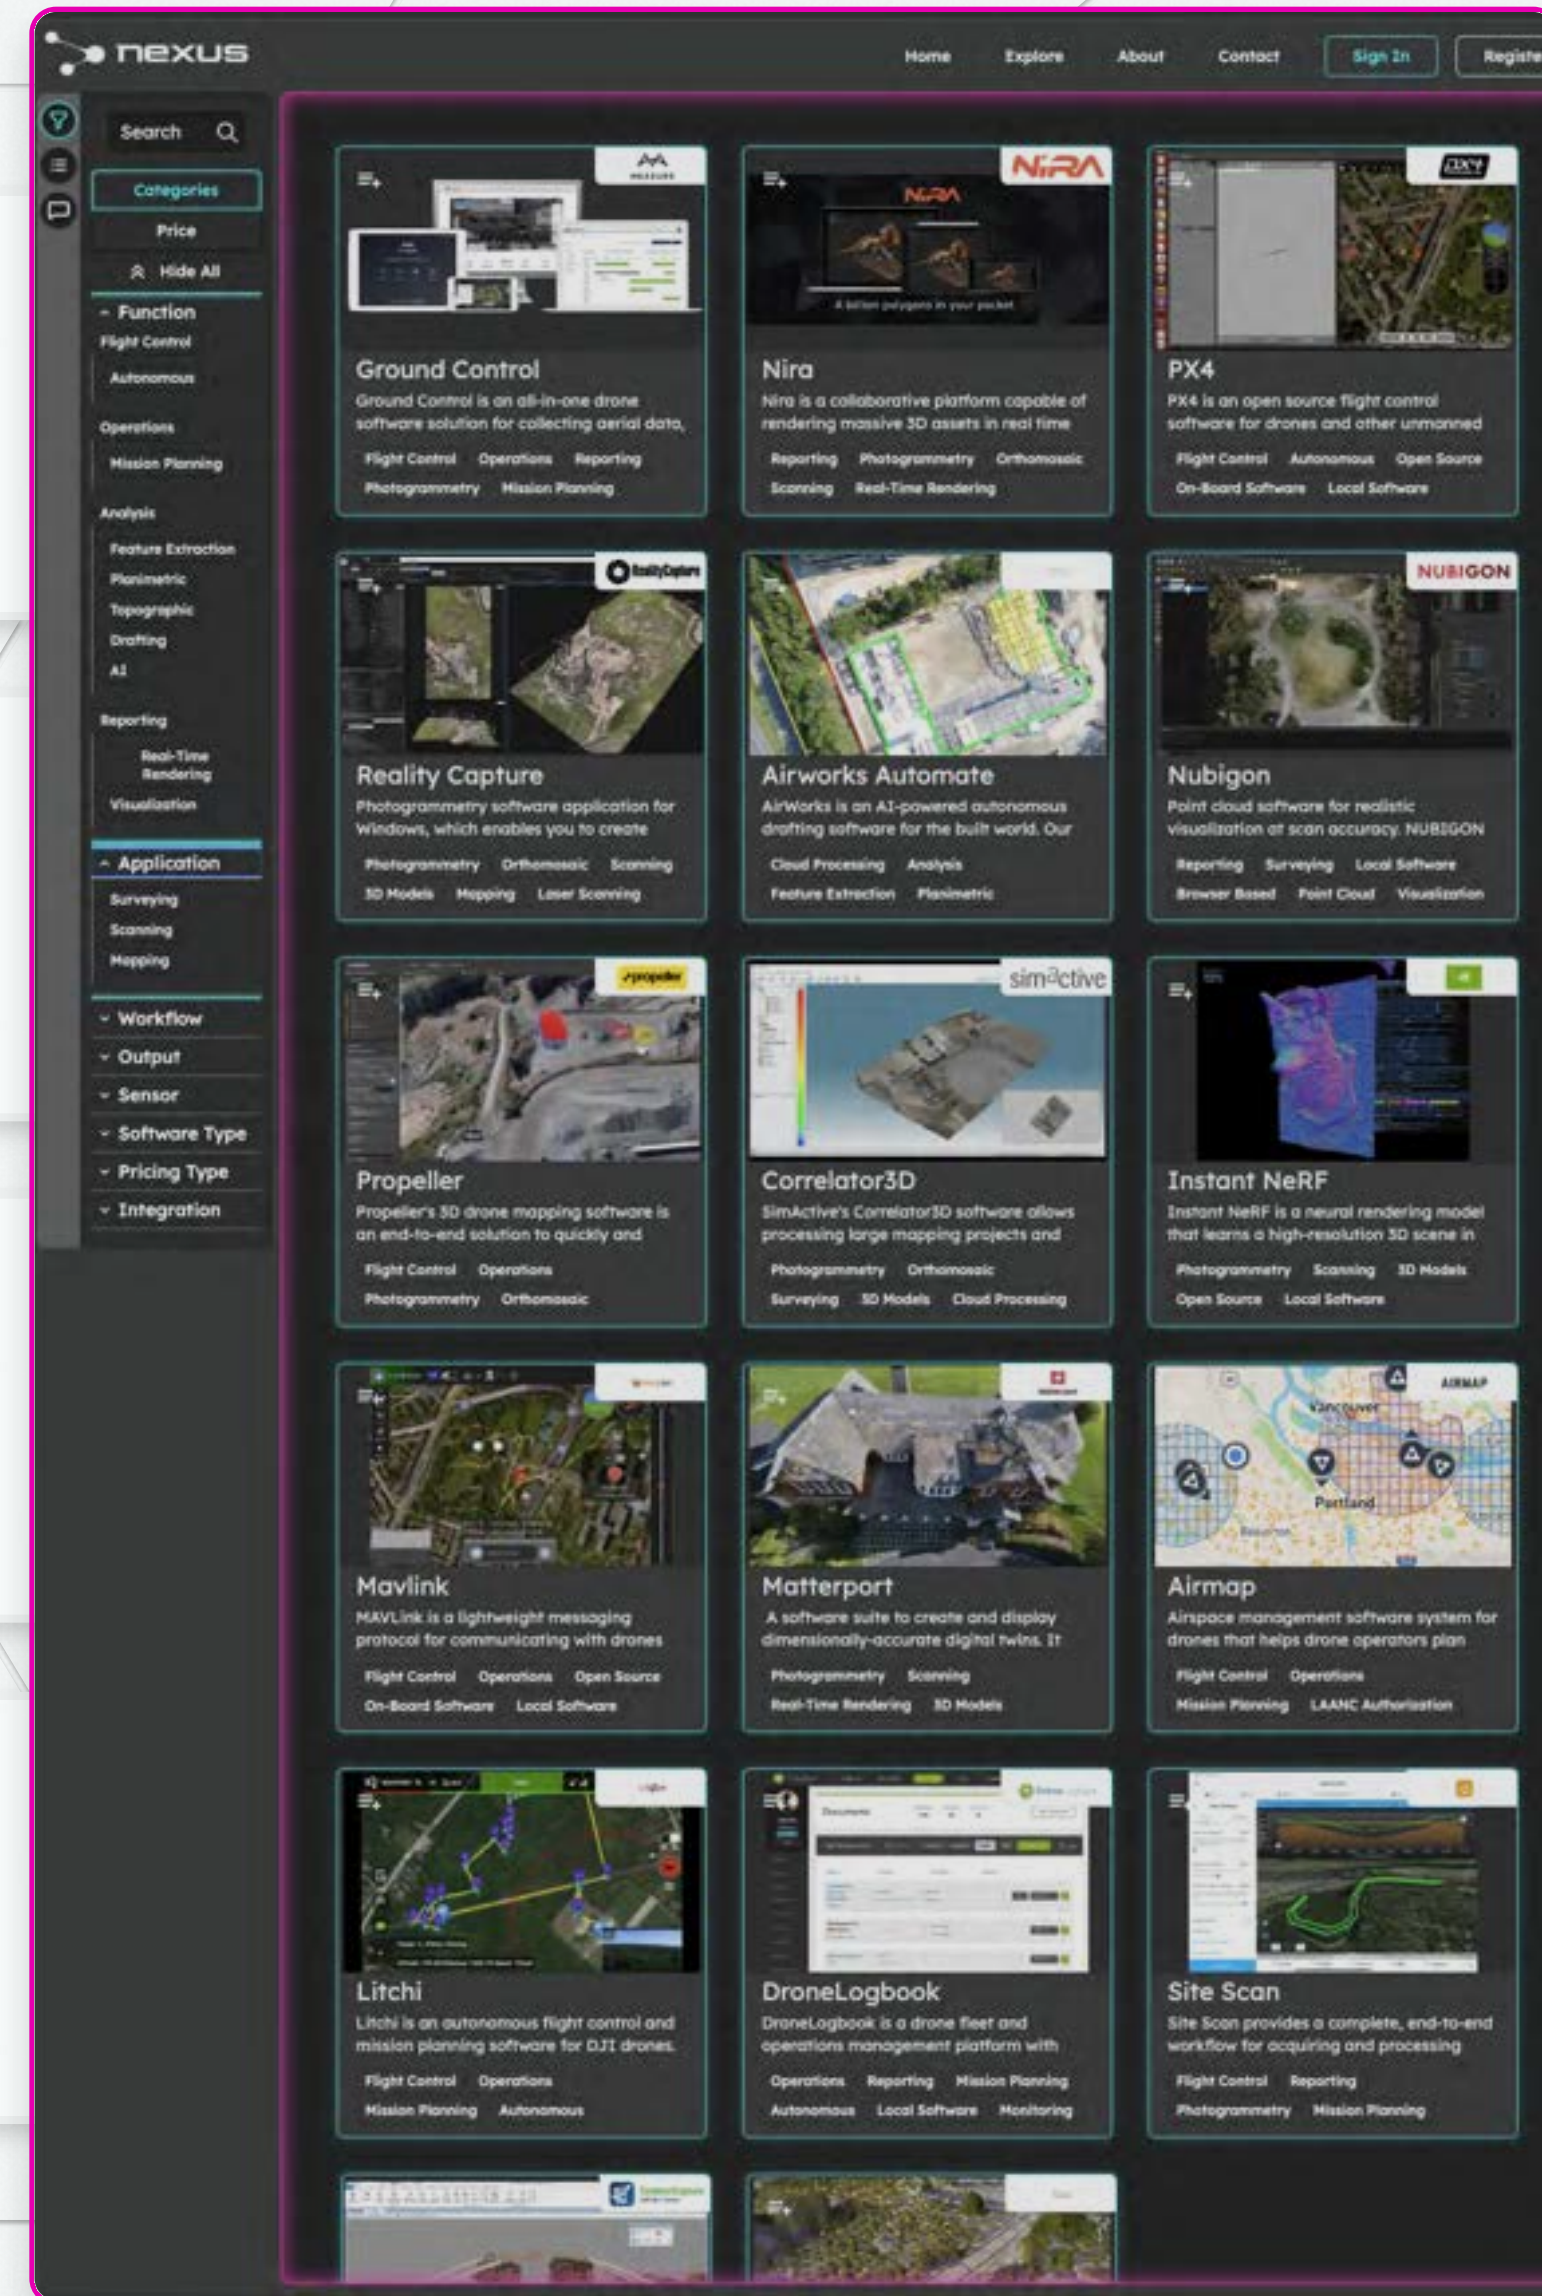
nexus

Home Explore About Contact Sign In Registe

Search

Categories
Price
Hide All
- Function
Flight Control
Autonomous
Operations
Mission Planning
Analysis
Feature Extraction
Planimetric
Topographic
Drafting
AI
Reporting
Real-Time Rendering
Visualization
^ Application
Surveying
Scanning
Mapping
⌄ Workflow
⌄ Output
⌄ Sensor
⌄ Software Type
⌄ Pricing Type
⌄ Integration

MEASURE
Ground Control
Ground Control is an all-in-one drone software solution for collecting aerial data,
Flight Control Operations Reporting Photogrammetry Mission Planning

NiRA
NiRA
A billion polygons in your pocket
Nira
Nira is a collaborative platform capable of rendering massive 3D assets in real time
Reporting Photogrammetry Orthomosaic Scanning Real-Time Rendering

PX4
PX4
PX4 is an open source flight control software for drones and other unmanned
Flight Control Autonomous Open Source On-Board Software Local Software

RealityCapture
Reality Capture
Photogrammetry software application for Windows, which enables you to create
Photogrammetry Orthomosaic Scanning 3D Models Mapping Laser Scanning

Airworks Automate
AirWorks is an AI-powered autonomous drafting software for the built world. Our
Cloud Processing Analysis Feature Extraction Planimetric

NUBIGON
Nubigon
Point cloud software for realistic visualization at scan accuracy. NUBIGON
Reporting Surveying Local Software Browser Based Point Cloud Visualization

propeller
Propeller
Propeller's 3D drone mapping software is an end-to-end solution to quickly and
Flight Control Operations Photogrammetry Orthomosaic

sim3ctive
Correlator3D
SimActive's Correlator3D software allows processing large mapping projects and
Photogrammetry Orthomosaic Surveying 3D Models Cloud Processing

Instant NeRF
Instant NeRF is a neural rendering model that learns a high-resolution 3D scene in
Photogrammetry Scanning 3D Models Open Source Local Software

Mavlink
MAVLink is a lightweight messaging protocol for communicating with drones
Flight Control Operations Open Source On-Board Software Local Software

Matterport
A software suite to create and display dimensionally-accurate digital twins. It
Photogrammetry Scanning Real-Time Rendering 3D Models

AIRMAP
Vancouver
Portland
Airmap
Airspace management software system for drones that helps drone operators plan
Flight Control Operations Mission Planning LAANC Authorization

Litchi
Litchi is an autonomous flight control and mission planning software for DJI drones.
Flight Control Operations Mission Planning Autonomous

Documents
DroneLogbook
DroneLogbook is a drone fleet and operations management platform with
Operations Reporting Mission Planning Autonomous Local Software Monitoring

Site Scan
Site Scan provides a complete, end-to-end workflow for acquiring and processing
Flight Control Reporting Photogrammetry Mission Planning